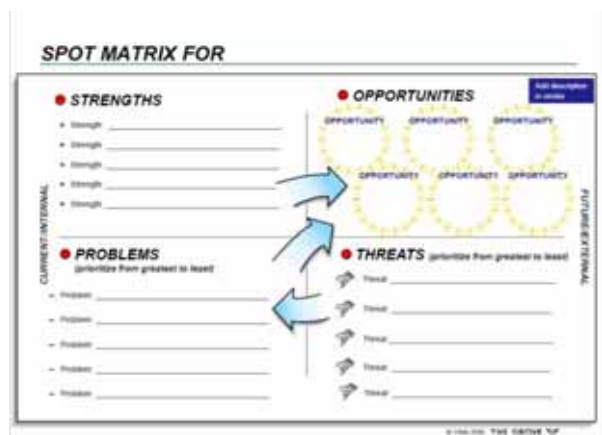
SPOT MATRIX FOR

STRENGTHS

Strength

Strength

Strength

Strength

Strength

OPPORTUNITIES

Add description in circles

OPPORTUNITY

OPPORTUNITY

OPPORTUNITY

OPPORTUNITY

OPPORTUNITY

OPPORTUNITY

CURRENT/INTERNAL

FUTURE/EXTERNAL

PROBLEMS (prioritize from greatest to least)

Problem

Problem

Problem

Problem

Problem

THREATS (prioritize from greatest to least)

Threat

Threat

Threat

Threat

Threat

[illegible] THE GROVE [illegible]